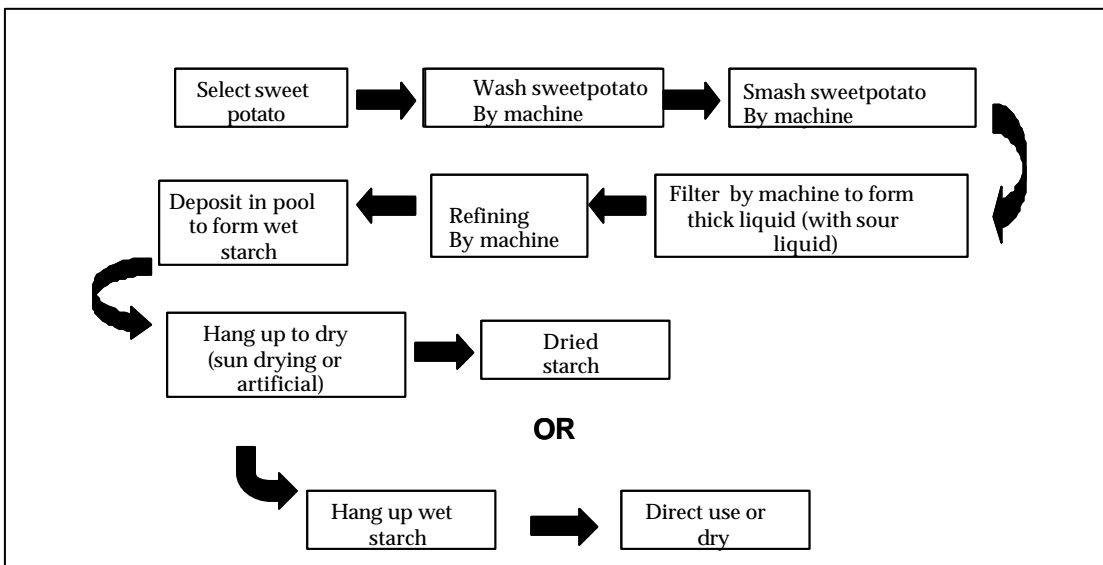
Select sweet potato

Wash sweetpotato By machine

Smash sweetpotato By machine

Filter by machine to form thick liquid (with sour liquid)

Refining By machine

Deposit in pool to form wet starch

Hang up to dry (sun drying or artificial)

Dried starch

OR

Hang up wet starch

Direct use or dry